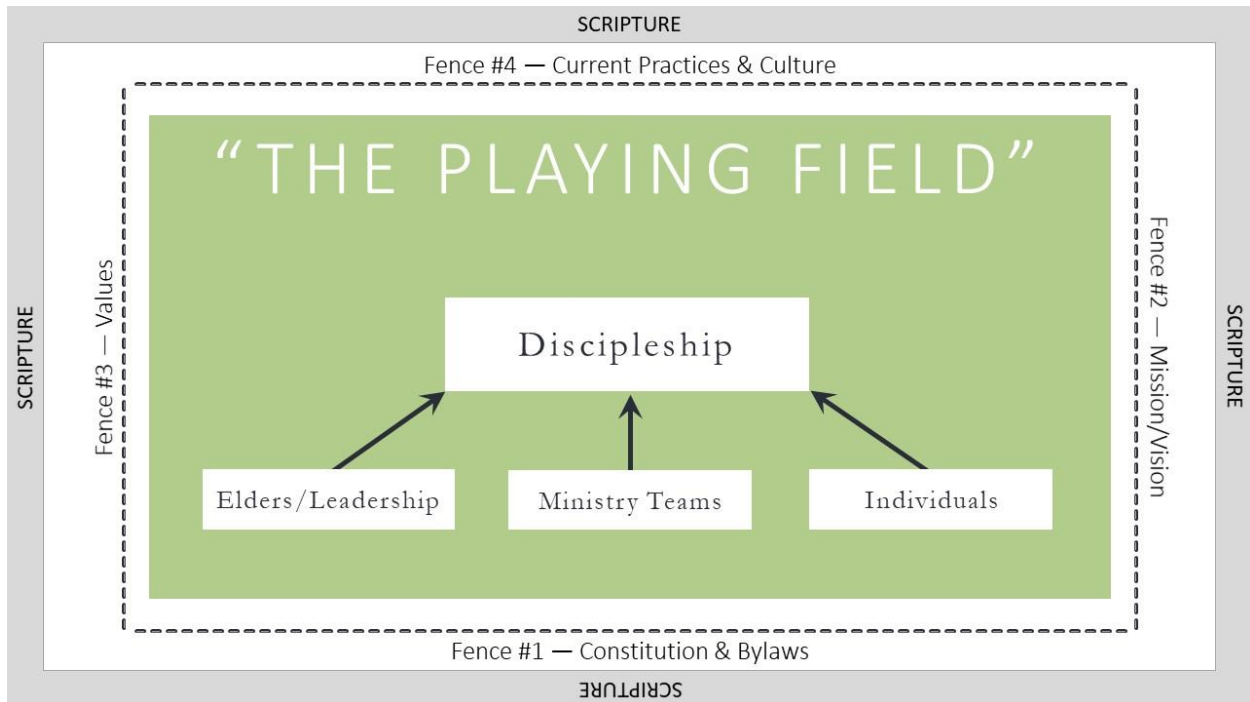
SCRIPTURE

Fence #4 — Current Practices & Culture

SCRIPTURE

Fence #3 — Values

“THE PLAYING FIELD”

Discipleship

Elders/Leadership

Ministry Teams

Individuals

Fence #2 — Mission/Vision

SCRIPTURE

Fence #1 — Constitution & Bylaws

SCRIPTURE